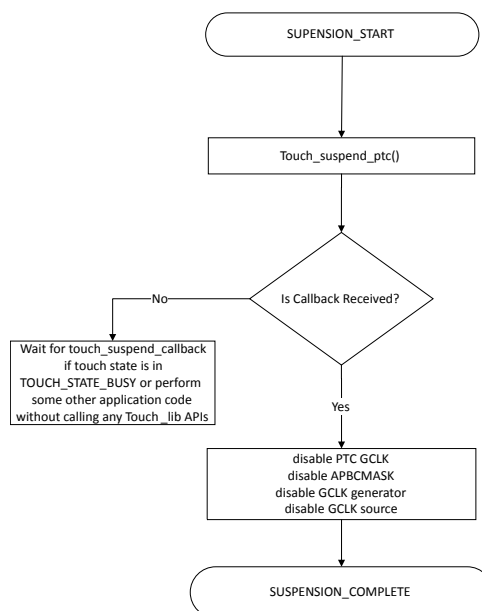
SUPENSION_START

Touch_suspend_ptc()

Is Callback Received?

No

Wait for touch_suspend_callback if touch state is in TOUCH_STATE_BUSY or perform some other application code without calling any Touch_lib APIs

Yes

disable PTC GCLK
disable APBCMASK
disable GCLK generator
disable GCLK source

SUSPENSION_COMPLETE